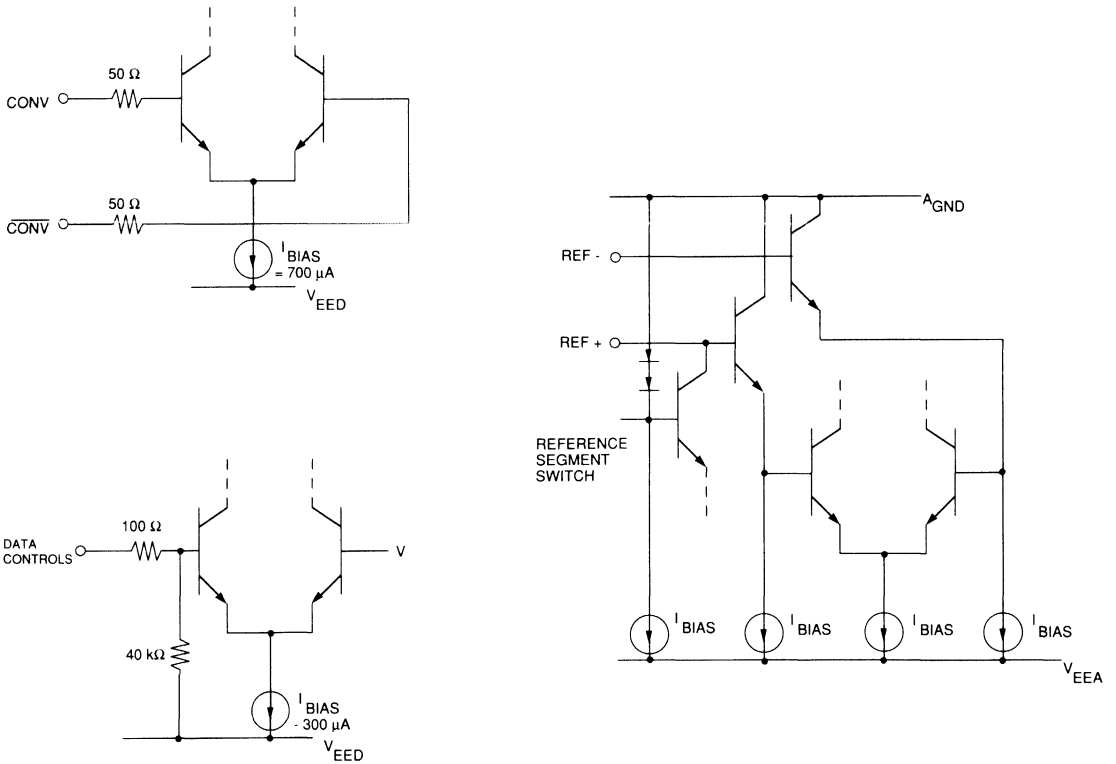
50 Ω
CONV
50 Ω
$\overline{CONV}$
$I_{BIAS}$ = 700 µA
$V_{EED}$

$A_{GND}$
REF -
REF +
REFERENCE SEGMENT SWITCH

DATA CONTROLS
100 Ω
V
40 kΩ
$I_{BIAS}$ - 300 µA
$V_{EED}$

$I_{BIAS}$
$I_{BIAS}$
$I_{BIAS}$
$I_{BIAS}$
$V_{EEA}$